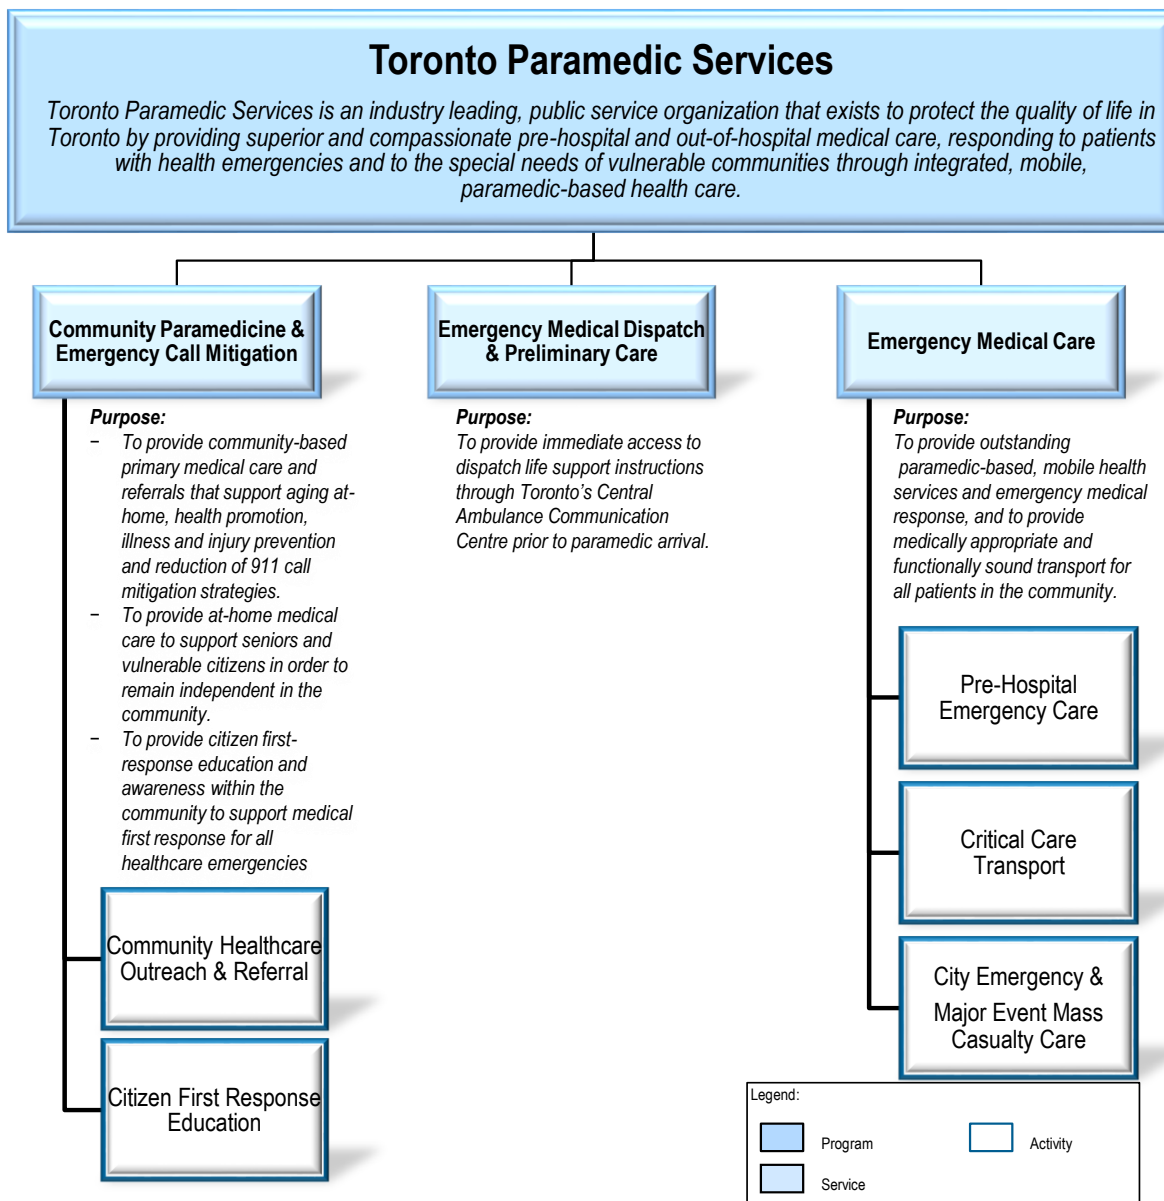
Toronto Paramedic Services

Toronto Paramedic Services is an industry leading, public service organization that exists to protect the quality of life in Toronto by providing superior and compassionate pre-hospital and out-of-hospital medical care, responding to patients with health emergencies and to the special needs of vulnerable communities through integrated, mobile, paramedic-based health care.

Community Paramedicine & Emergency Call Mitigation

Purpose:
– To provide community-based primary medical care and referrals that support aging at-home, health promotion, illness and injury prevention and reduction of 911 call mitigation strategies.
– To provide at-home medical care to support seniors and vulnerable citizens in order to remain independent in the community.
– To provide citizen first-response education and awareness within the community to support medical first response for all healthcare emergencies

Community Healthcare Outreach & Referral

Citizen First Response Education

Emergency Medical Dispatch & Preliminary Care

Purpose:
To provide immediate access to dispatch life support instructions through Toronto's Central Ambulance Communication Centre prior to paramedic arrival.

Emergency Medical Care

Purpose:
To provide outstanding paramedic-based, mobile health services and emergency medical response, and to provide medically appropriate and functionally sound transport for all patients in the community.

Pre-Hospital Emergency Care

Critical Care Transport

City Emergency & Major Event Mass Casualty Care

Legend:
Program
Activity
Service